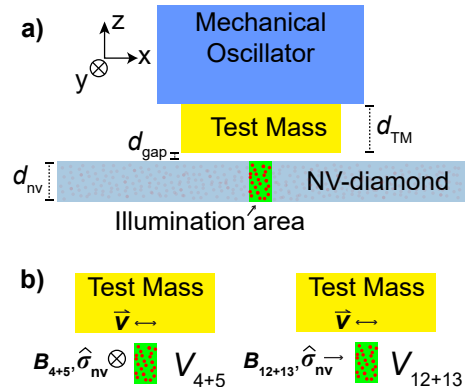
a)

z

y $\otimes$ x

Mechanical Oscillator

Test Mass

$d_{\text{TM}}$

$d_{\text{gap}}$

$d_{\text{nv}}$

NV-diamond

Illumination area

b)

Test Mass

$\vec{v} \longleftrightarrow$

$\boldsymbol{B}_{4+5}, \hat{\sigma}_{\text{nv}} \otimes$ $V_{4+5}$

Test Mass

$\vec{v} \longleftrightarrow$

$\boldsymbol{B}_{12+13}, \hat{\sigma}_{\text{nv}} \rightarrow$ $V_{12+13}$